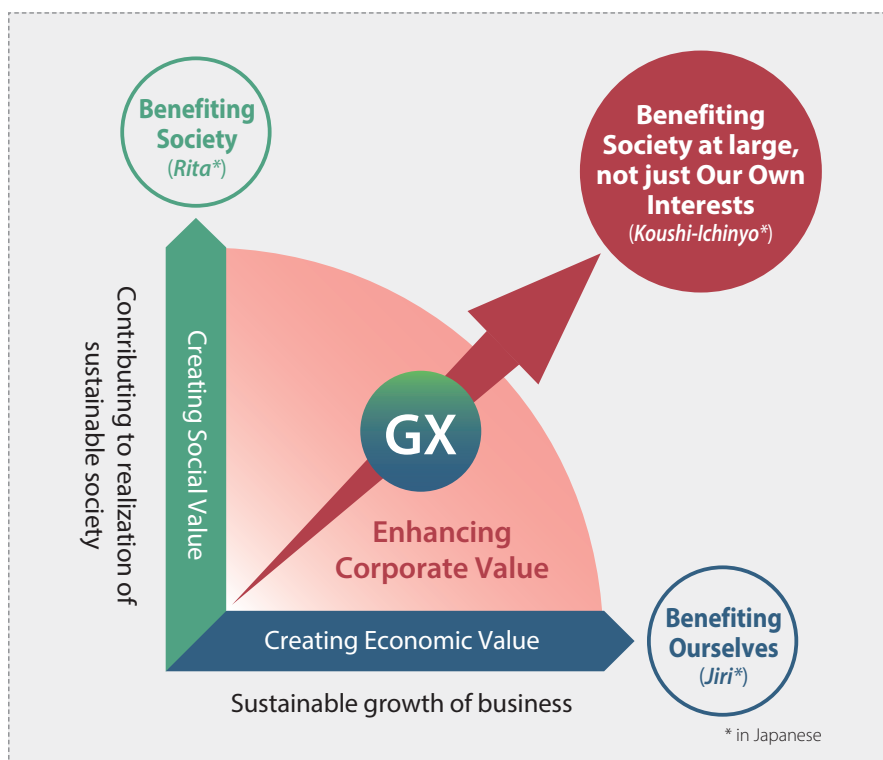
Benefiting Society (Rita*)

Benefiting Society at large, not just Our Own Interests (Koushi-Ichinyo*)

Contributing to realization of sustainable society

Creating Social Value

GX

Enhancing Corporate Value

Creating Economic Value

Benefiting Ourselves (Jiri*)

Sustainable growth of business

* in Japanese